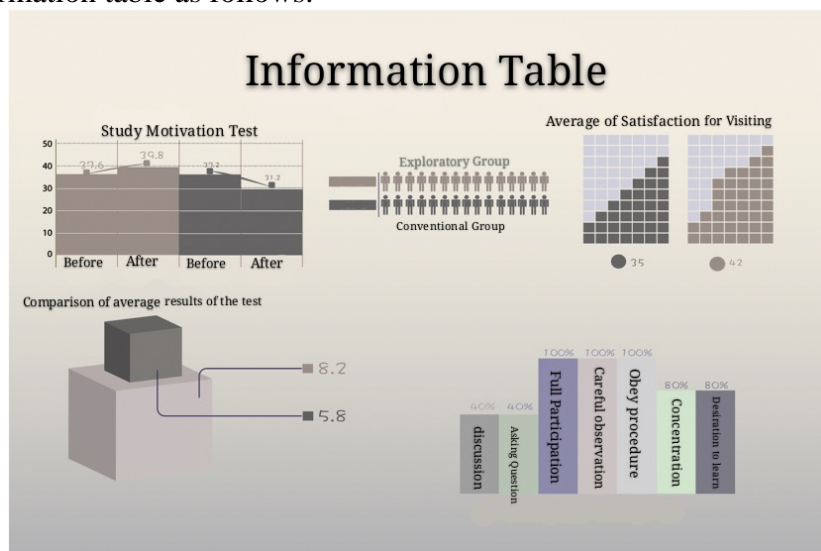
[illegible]mation table as follows:

Information Table

Study Motivation Test

50
40
30
20
10
0

37.6 39.8 37.2 31.2

Before After Before After

Exploratory Group

Conventional Group

Average of Satisfaction for Visiting

35 42

Comparison of average results of the test

8.2

5.8

40% 40% 100% 100% 100% 80% 80%

discussion

Asking Question

Full Participation

Careful observation

Obey procedure

Concentration

Desiration to learn